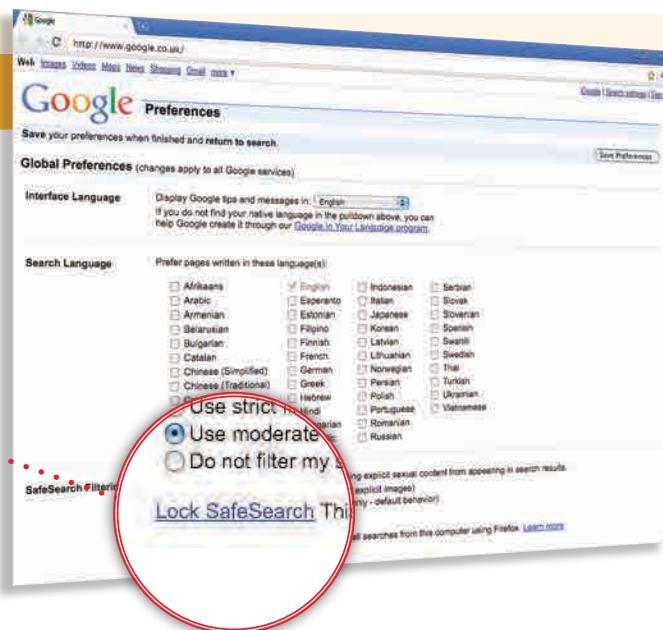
Google

http://www.google.co.uk/

Web Images Videos Maps News Shopping Gmail more ▾

Google | Search settings | Sign

Google Preferences

Save your preferences when finished and return to search.

Global Preferences (changes apply to all Google services)

Save Preferences

Interface Language

Display Google tips and messages in: English

If you do not find your native language in the pulldown above, you can help Google create it through our Google in Your Language program.

Search Language

Prefer pages written in these language(s):

Afrikaans
Arabic
Armenian
Belarusian
Bulgarian
Catalan
Chinese (Simplified)
Chinese (Traditional)

English
Esperanto
Estonian
Filipino
Finnish
French
German
Greek
Hebrew
Hindi
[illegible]garian

Indonesian
Italian
Japanese
Korean
Latvian
Lithuanian
Norwegian
Persian
Polish
Portuguese
Romanian
Russian

Serbian
Slovak
Slovenian
Spanish
Swahili
Swedish
Thai
Turkish
Ukrainian
Vietnamese

Use strict f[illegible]

Use moderate

Do not filter my s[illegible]

SafeSearch Filterin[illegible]

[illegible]g explicit sexual content from appearing in search results.

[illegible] explicit images)

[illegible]ly - default behavior)

Lock SafeSearch Thi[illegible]

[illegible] all searches from this computer using Firefox. Learn more